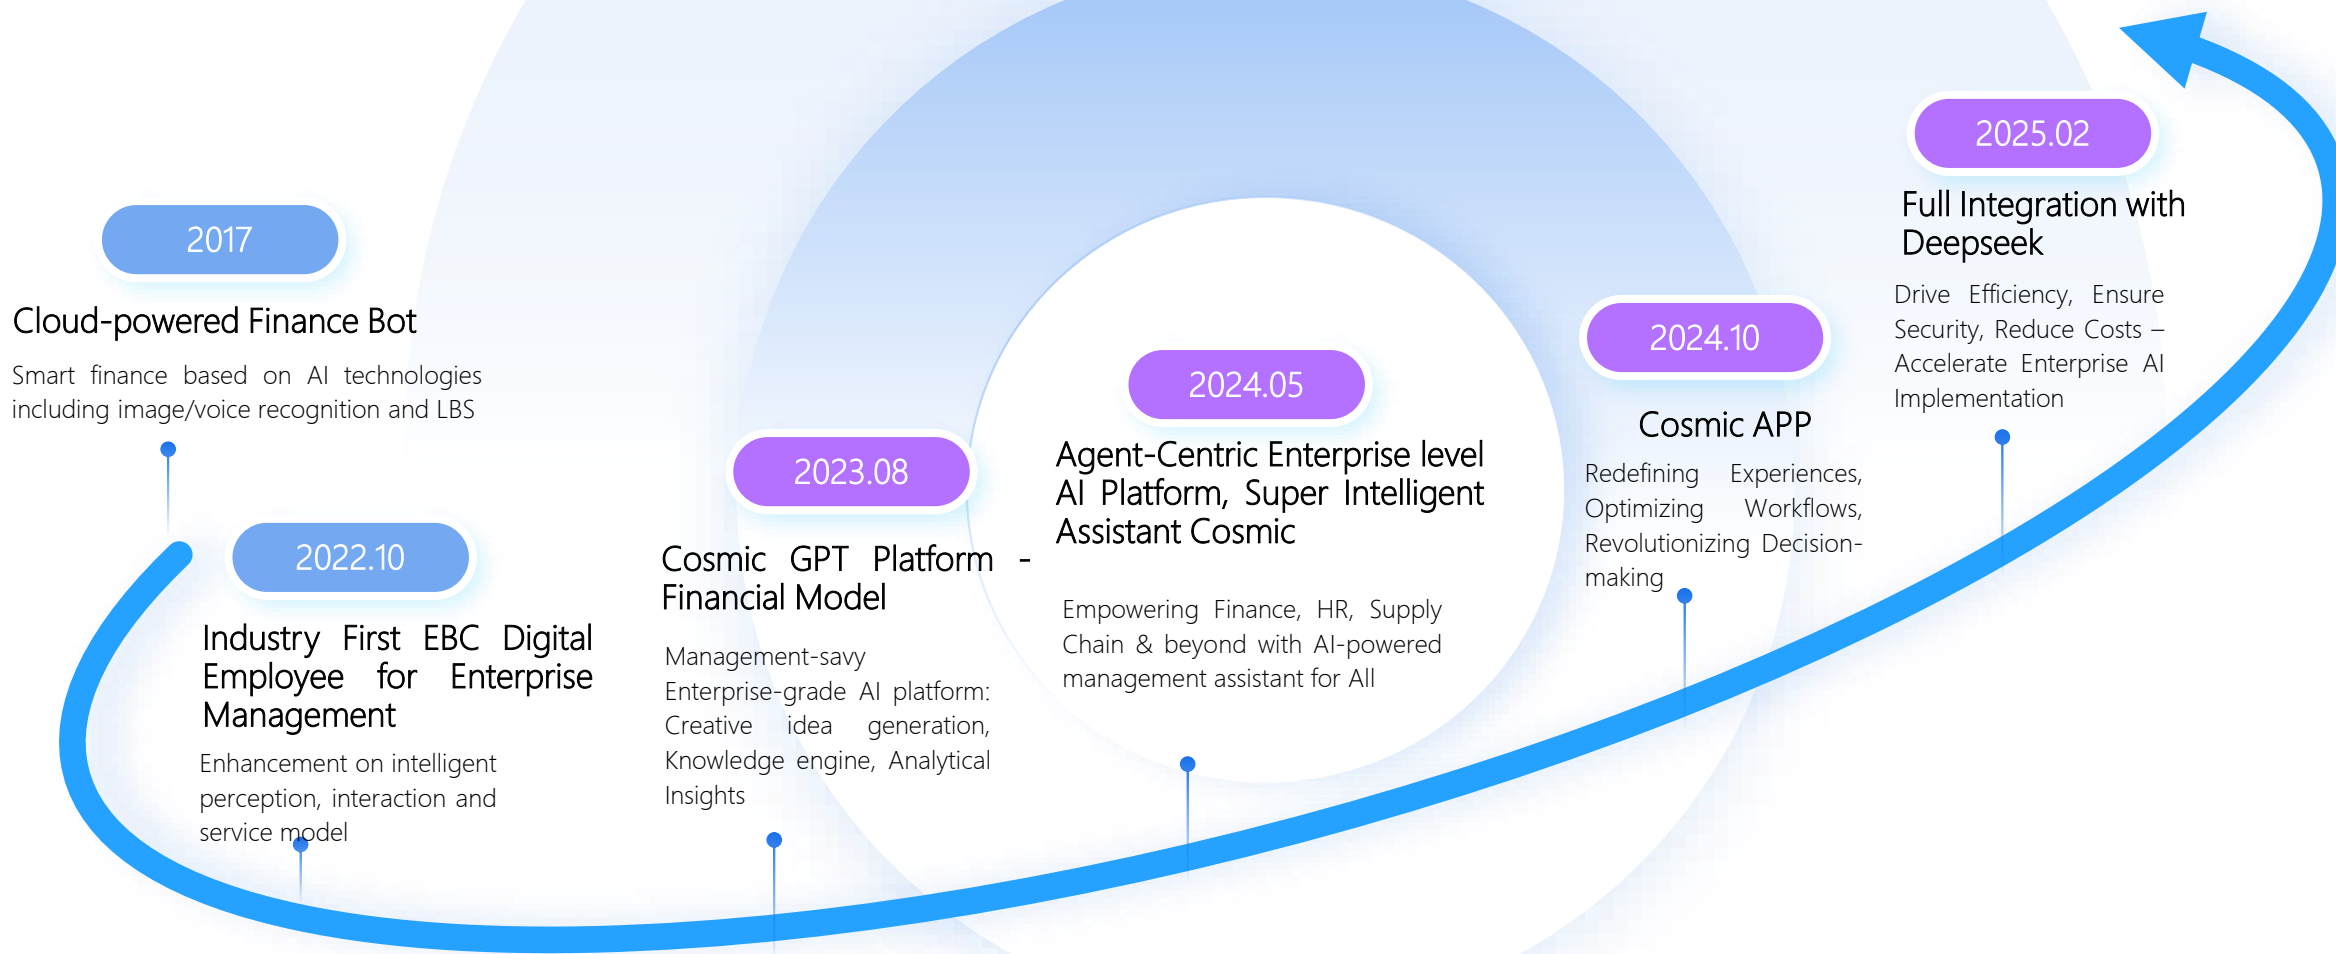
2017

Cloud-powered Finance Bot

Smart finance based on AI technologies including image/voice recognition and LBS

2022.10

Industry First EBC Digital Employee for Enterprise Management

Enhancement on intelligent perception, interaction and service model

2023.08

Cosmic GPT Platform - Financial Model

Management-savy Enterprise-grade AI platform: Creative idea generation, Knowledge engine, Analytical Insights

2024.05

Agent-Centric Enterprise level AI Platform, Super Intelligent Assistant Cosmic

Empowering Finance, HR, Supply Chain & beyond with AI-powered management assistant for All

2024.10

Cosmic APP

Redefining Experiences, Optimizing Workflows, Revolutionizing Decision-making

2025.02

Full Integration with Deepseek

Drive Efficiency, Ensure Security, Reduce Costs – Accelerate Enterprise AI Implementation